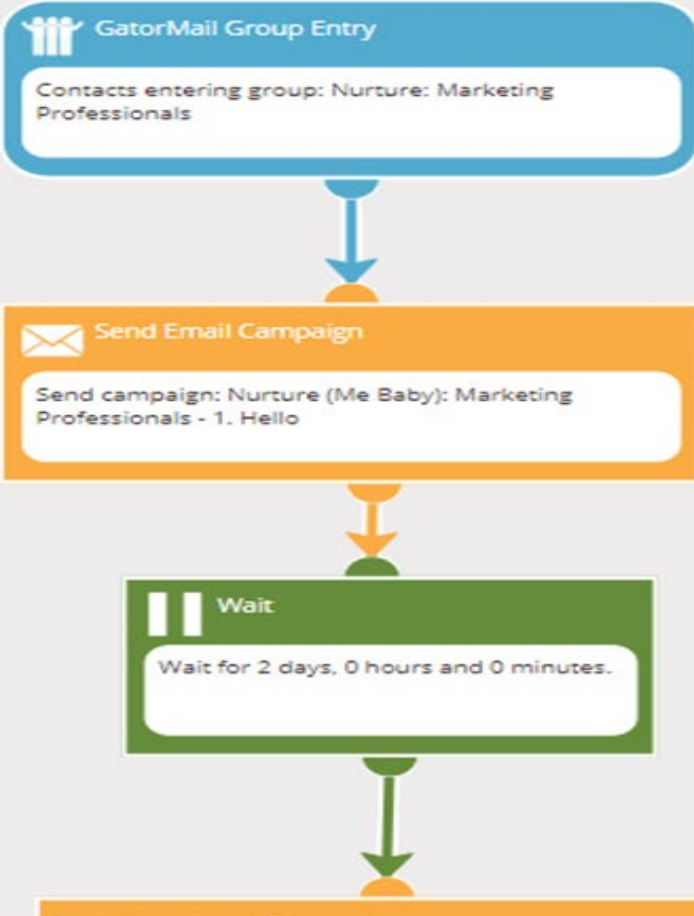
GatorMail Group Entry

Contacts entering group: Nurture: Marketing Professionals

Send Email Campaign

Send campaign: Nurture (Me Baby): Marketing Professionals - 1. Hello

Wait

Wait for 2 days, 0 hours and 0 minutes.